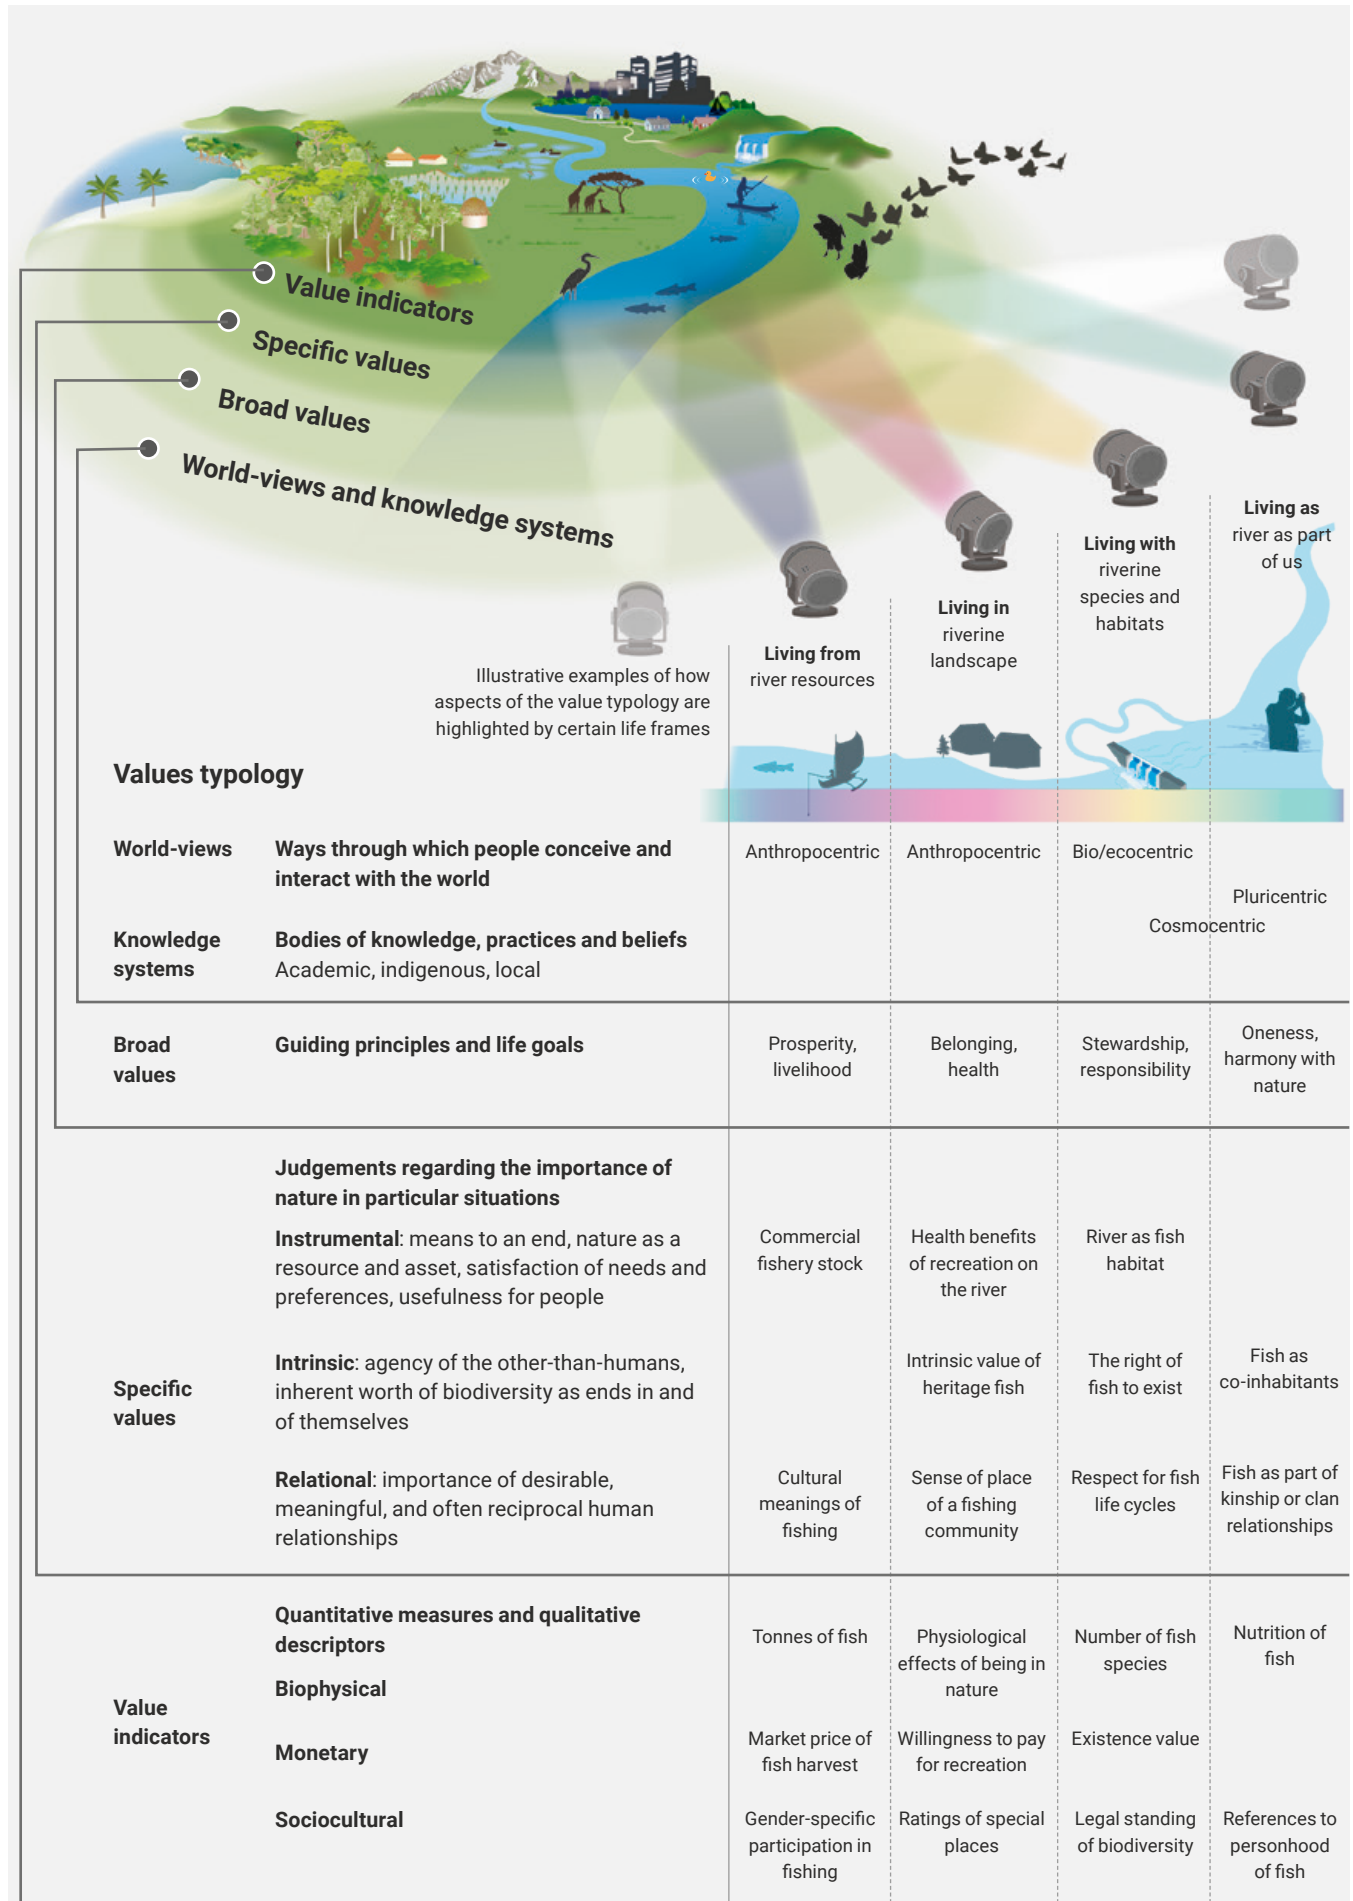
Value indicators

Specific values

Broad values

World-views and knowledge systems

Illustrative examples of how aspects of the value typology are highlighted by certain life frames

**Living from** river resources

**Living in** riverine landscape

**Living with** riverine species and habitats

**Living as** river as part of us

**Values typology**

| | | | | | |
|---|---|---|---|---|---|
| **World-views** | **Ways through which people conceive and interact with the world** | Anthropocentric | Anthropocentric | Bio/ecocentric | Pluricentric |
| **Knowledge systems** | **Bodies of knowledge, practices and beliefs** Academic, indigenous, local | | | Cosmocentric | |
| **Broad values** | **Guiding principles and life goals** | Prosperity, livelihood | Belonging, health | Stewardship, responsibility | Oneness, harmony with nature |
| **Specific values** | **Judgements regarding the importance of nature in particular situations** | | | | |
| | **Instrumental**: means to an end, nature as a resource and asset, satisfaction of needs and preferences, usefulness for people | Commercial fishery stock | Health benefits of recreation on the river | River as fish habitat | |
| | **Intrinsic**: agency of the other-than-humans, inherent worth of biodiversity as ends in and of themselves | | Intrinsic value of heritage fish | The right of fish to exist | Fish as co-inhabitants |
| | **Relational**: importance of desirable, meaningful, and often reciprocal human relationships | Cultural meanings of fishing | Sense of place of a fishing community | Respect for fish life cycles | Fish as part of kinship or clan relationships |
| **Value indicators** | **Quantitative measures and qualitative descriptors** | | | | |
| | **Biophysical** | Tonnes of fish | Physiological effects of being in nature | Number of fish species | Nutrition of fish |
| | **Monetary** | Market price of fish harvest | Willingness to pay for recreation | Existence value | |
| | **Sociocultural** | Gender-specific participation in fishing | Ratings of special places | Legal standing of biodiversity | References to personhood of fish |